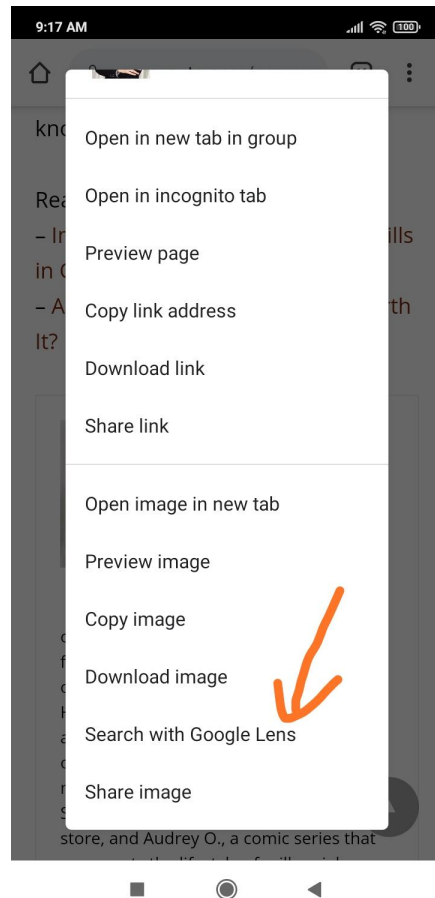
9:17 AM

100

kno

Rea
– In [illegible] ills
in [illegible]
– A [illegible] rth
It?

Open in new tab in group

Open in incognito tab

Preview page

Copy link address

Download link

Share link

Open image in new tab

Preview image

Copy image

Download image

Search with Google Lens

Share image

store, and Audrey O., a comic series that